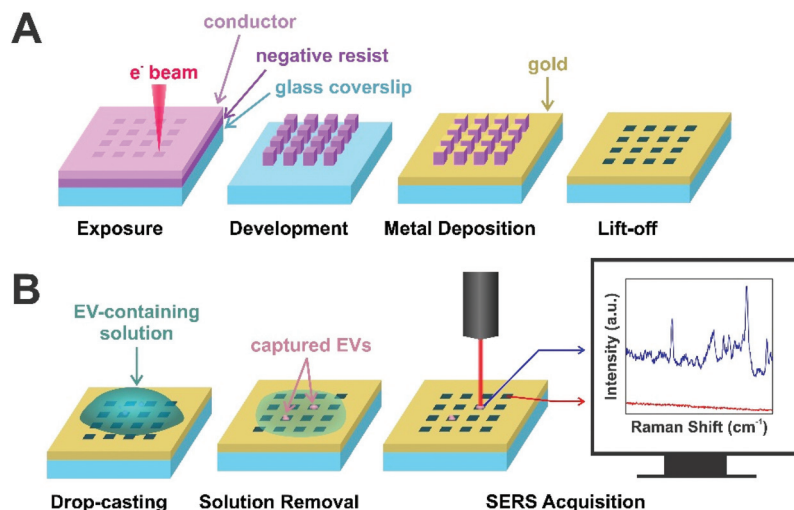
A

conductor

negative resist

$e^-$ beam

glass coverslip

gold

Exposure

Development

Metal Deposition

Lift-off

B

EV-containing solution

captured EVs

Intensity (a.u.)

Raman Shift ($cm^{-1}$)

Drop-casting

Solution Removal

SERS Acquisition